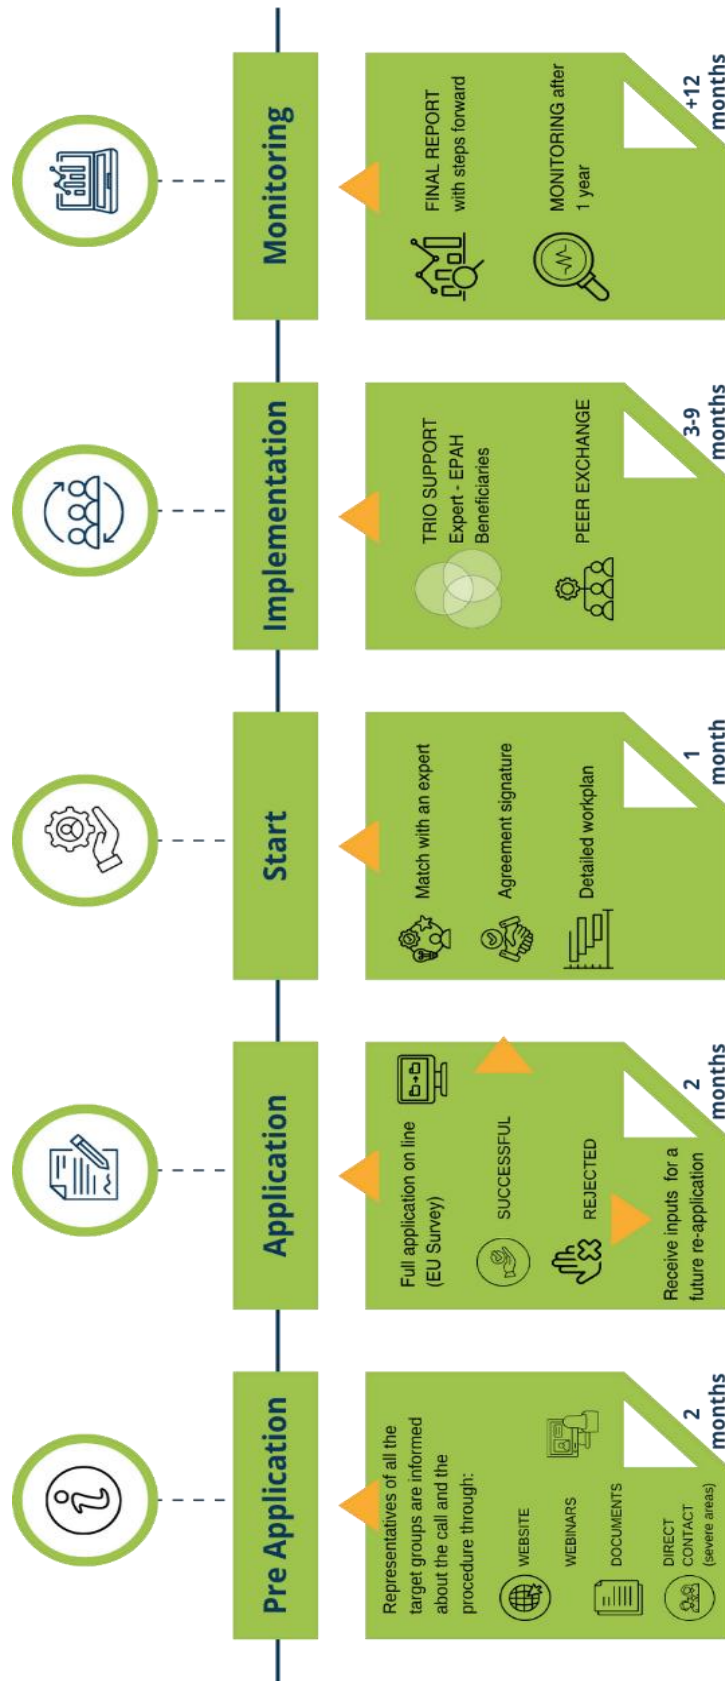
Pre Application

Representatives of all the target groups are informed about the call and the procedure through:

WEBSITE

WEBINARS

DOCUMENTS

DIRECT CONTACT (severe areas)

2 months

Application

Full application on line (EU Survey)

SUCCESSFUL

REJECTED

Receive inputs for a future re-application

2 months

Start

Match with an expert

Agreement signature

Detailed workplan

1 month

Implementation

TRIO SUPPORT Expert - EPAH Beneficiaries

PEER EXCHANGE

3-9 months

Monitoring

FINAL REPORT with steps forward

MONITORING after 1 year

+12 months